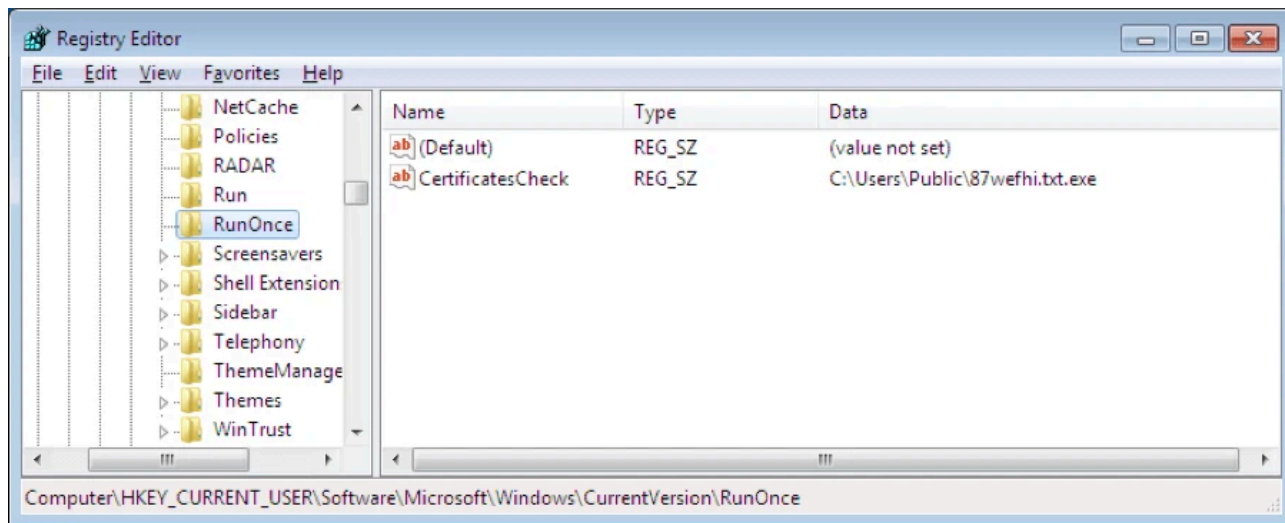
Registry Editor

File Edit View Favorites Help

NetCache
Policies
RADAR
Run
RunOnce
Screensavers
Shell Extension
Sidebar
Telephony
ThemeManage
Themes
WinTrust

| Name | Type | Data |
|---|---|---|
| ab (Default) | REG_SZ | (value not set) |
| ab CertificatesCheck | REG_SZ | C:\Users\Public\87wefhi.txt.exe |

Computer\HKEY_CURRENT_USER\Software\Microsoft\Windows\CurrentVersion\RunOnce